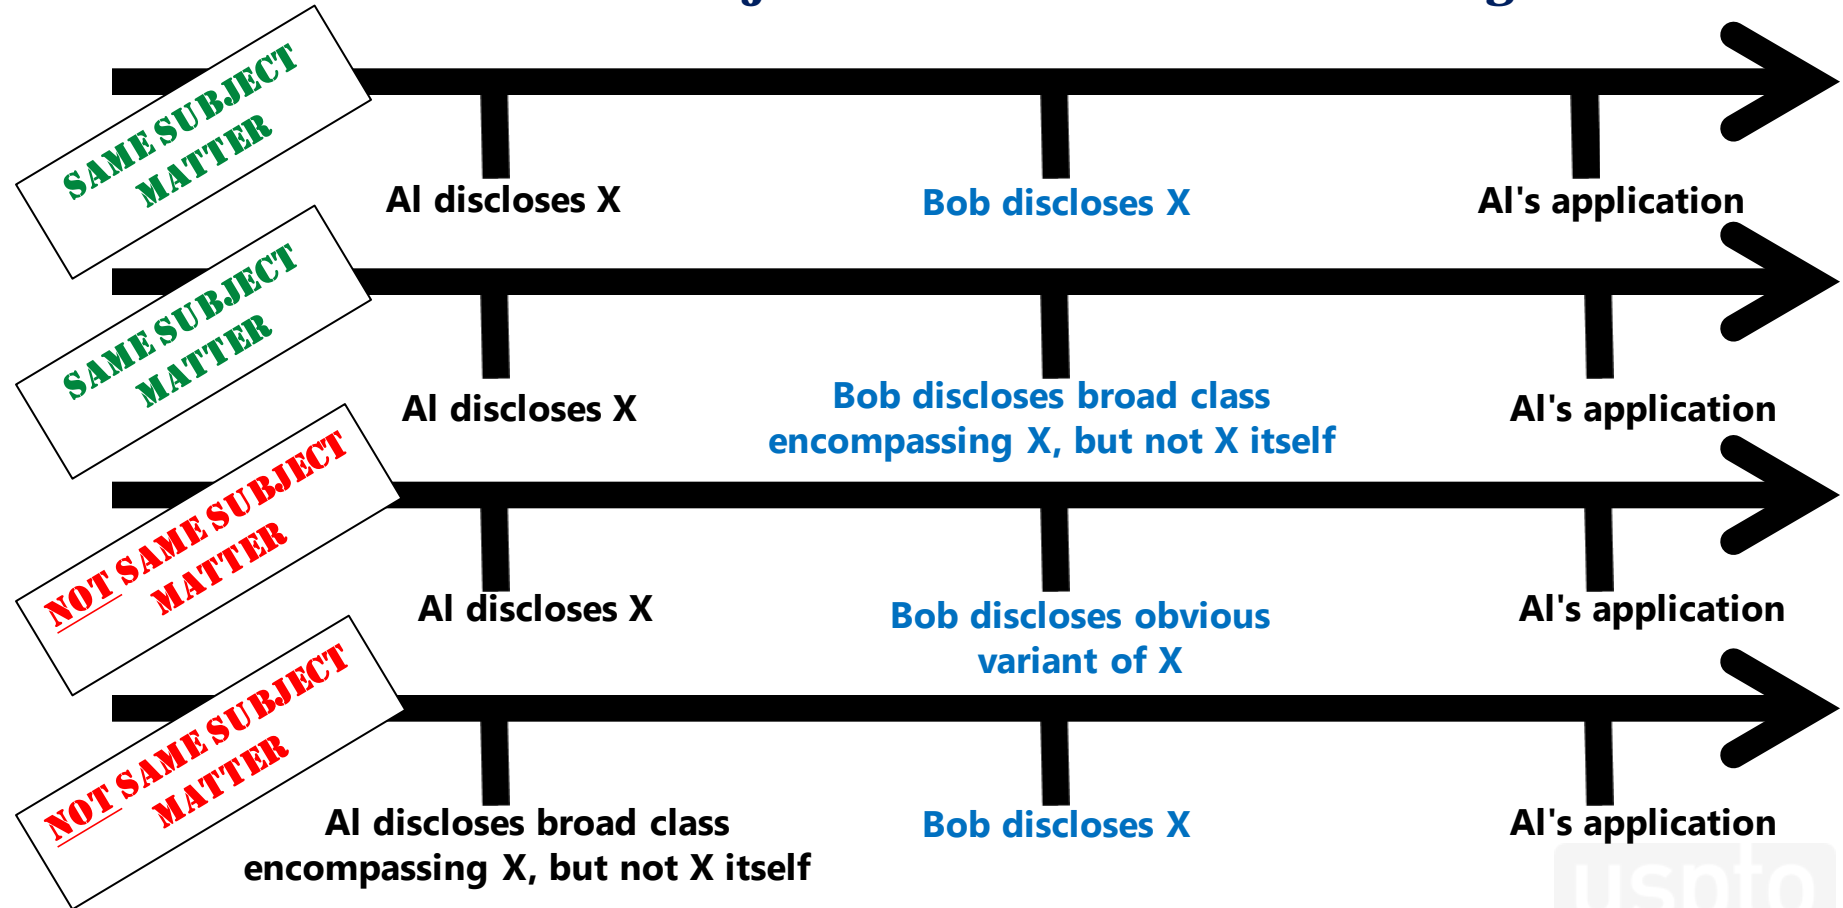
SAME SUBJECT MATTER

Al discloses X

Bob discloses X

Al's application

SAME SUBJECT MATTER

Al discloses X

Bob discloses broad class encompassing X, but not X itself

Al's application

NOT SAME SUBJECT MATTER

Al discloses X

Bob discloses obvious variant of X

Al's application

NOT SAME SUBJECT MATTER

Al discloses broad class encompassing X, but not X itself

Bob discloses X

Al's application

uspto